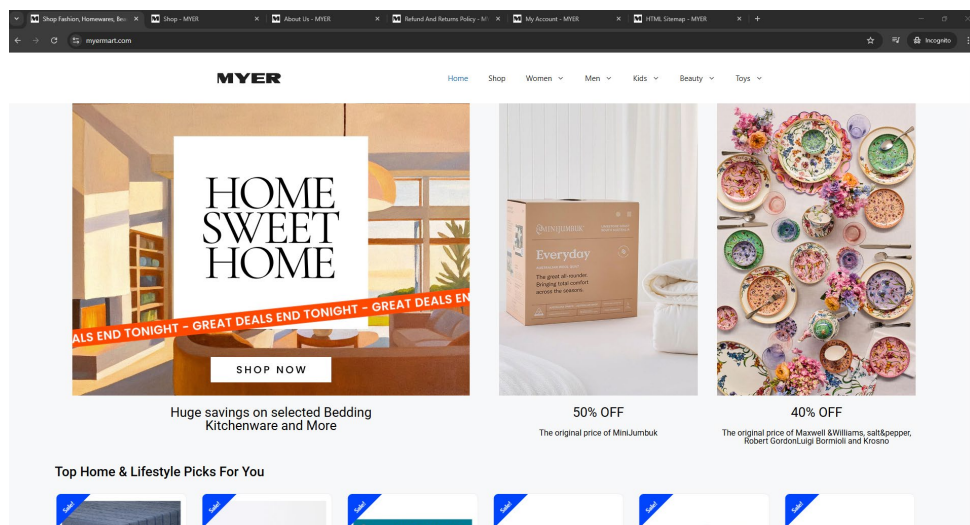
Shop Fashion, Homewares, Be | Shop - MYER | About Us - MYER | Refund And Returns Policy - M | My Account - MYER | HTML Sitemap - MYER

myermart.com

Incognito

MYER

Home Shop Women Men Kids Beauty Toys

HOME SWEET HOME

ALS END TONIGHT - GREAT DEALS END TONIGHT - GREAT DEALS EN

SHOP NOW

MINIJUMBUK

Everyday

The great all-rounder. Bringing total comfort across the seasons.

Huge savings on selected Bedding Kitchenware and More

50% OFF

The original price of MiniJumbuk

40% OFF

The original price of Maxwell &Williams, salt&pepper, Robert GordonLuigi Bormioli and Krosno

Top Home & Lifestyle Picks For You

Sale! Sale! Sale! Sale! Sale! Sale!